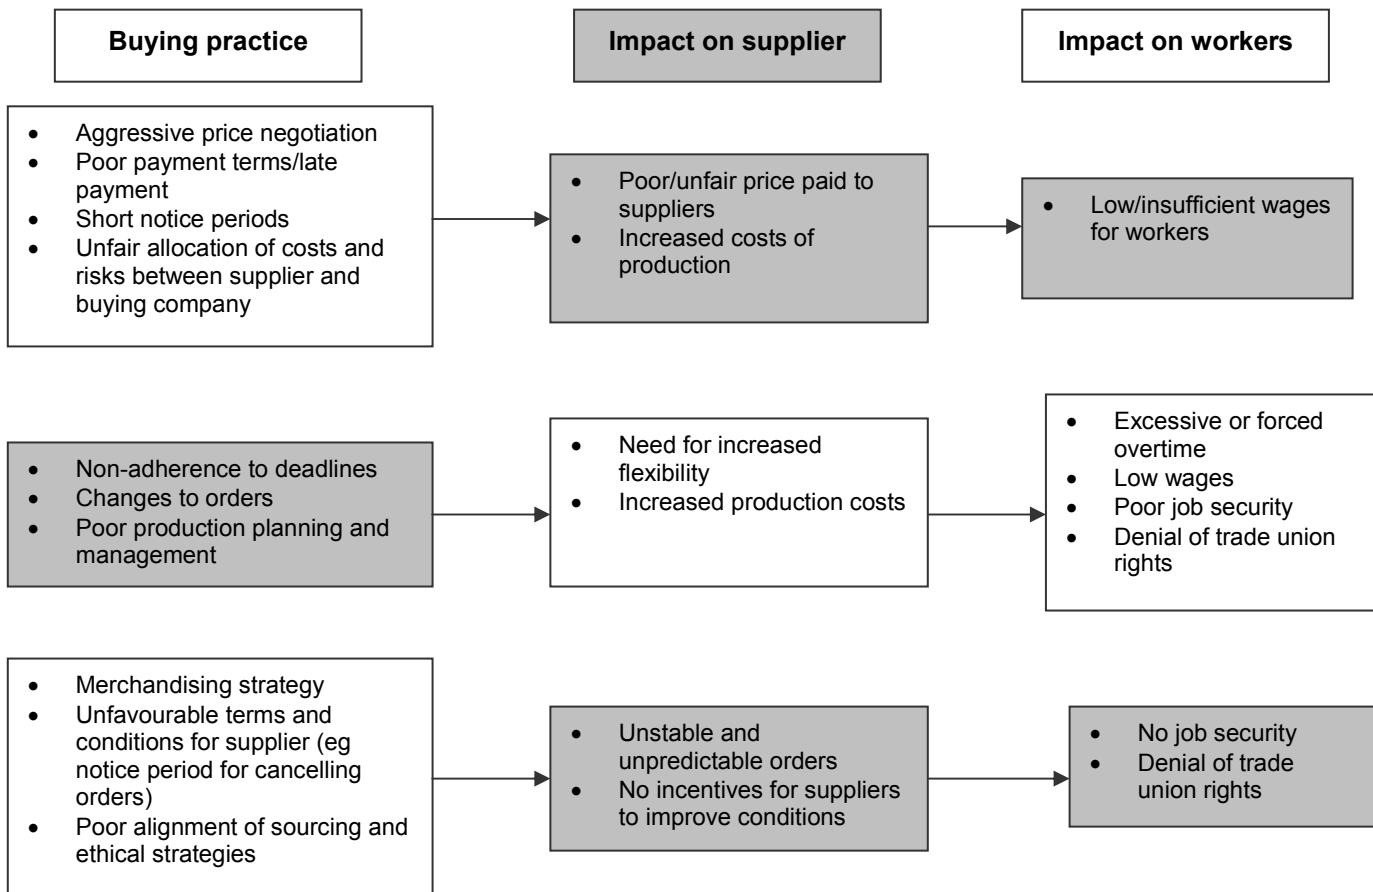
Buying practice

Impact on supplier

Impact on workers

- Aggressive price negotiation
- Poor payment terms/late payment
- Short notice periods
- Unfair allocation of costs and risks between supplier and buying company

- Poor/unfair price paid to suppliers
- Increased costs of production

- Low/insufficient wages for workers

- Non-adherence to deadlines
- Changes to orders
- Poor production planning and management

- Need for increased flexibility
- Increased production costs

- Excessive or forced overtime
- Low wages
- Poor job security
- Denial of trade union rights

- Merchandising strategy
- Unfavourable terms and conditions for supplier (eg notice period for cancelling orders)
- Poor alignment of sourcing and ethical strategies

- Unstable and unpredictable orders
- No incentives for suppliers to improve conditions

- No job security
- Denial of trade union rights